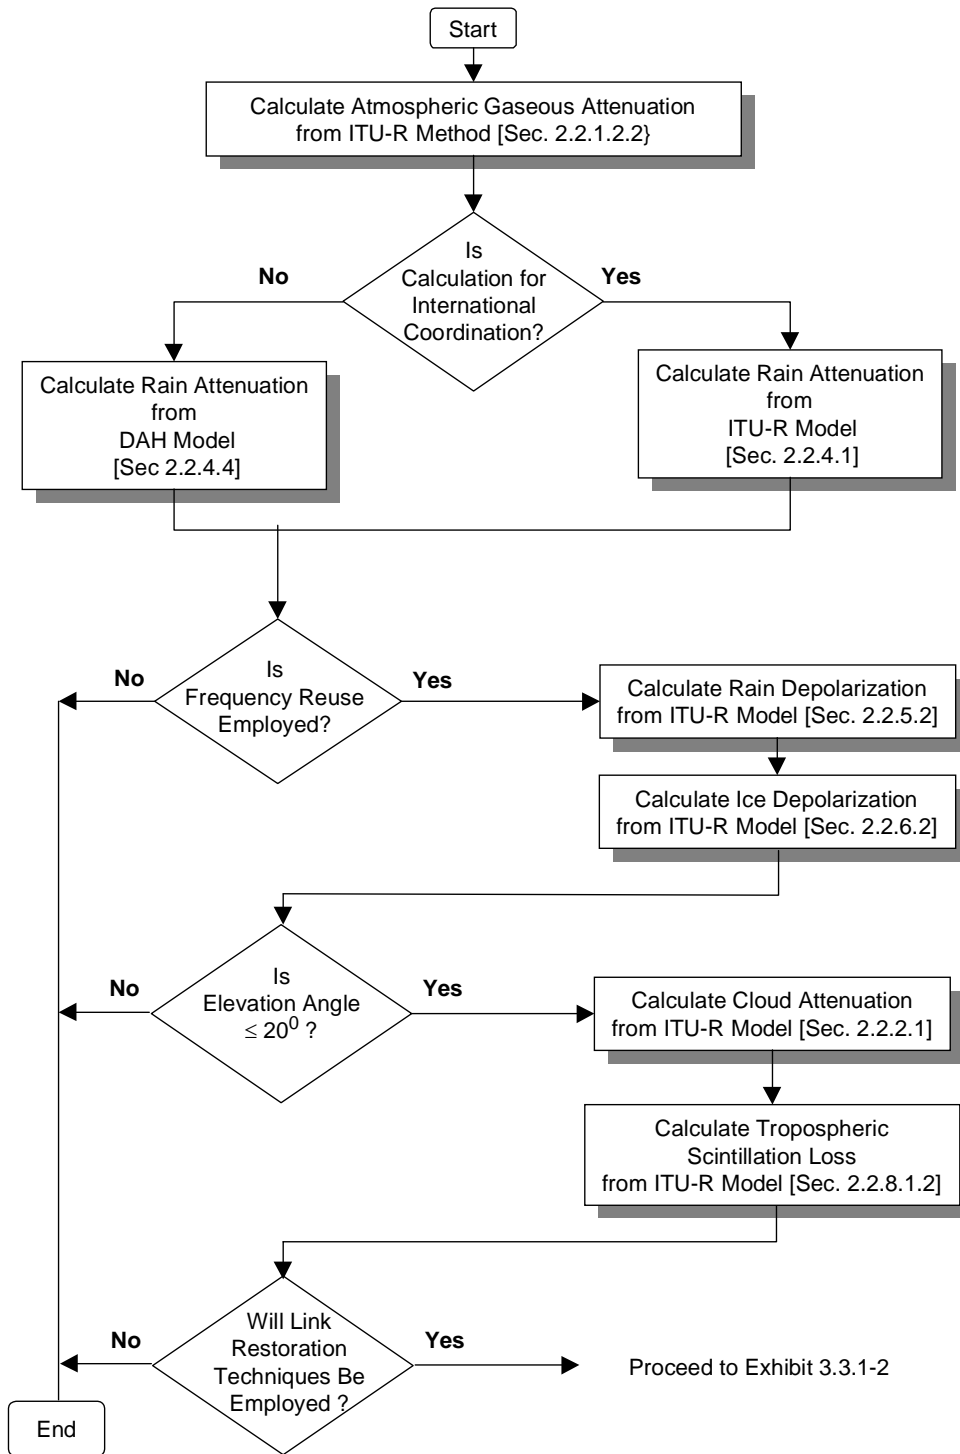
Start

Calculate Atmospheric Gaseous Attenuation from ITU-R Method [Sec. 2.2.1.2.2}

Is Calculation for International Coordination?

No

Yes

Calculate Rain Attenuation from DAH Model [Sec 2.2.4.4]

Calculate Rain Attenuation from ITU-R Model [Sec. 2.2.4.1]

Is Frequency Reuse Employed?

No

Yes

Calculate Rain Depolarization from ITU-R Model [Sec. 2.2.5.2]

Calculate Ice Depolarization from ITU-R Model [Sec. 2.2.6.2]

Is Elevation Angle $\leq 20^0$ ?

No

Yes

Calculate Cloud Attenuation from ITU-R Model [Sec. 2.2.2.1]

Calculate Tropospheric Scintillation Loss from ITU-R Model [Sec. 2.2.8.1.2]

Will Link Restoration Techniques Be Employed ?

No

Yes

Proceed to Exhibit 3.3.1-2

End